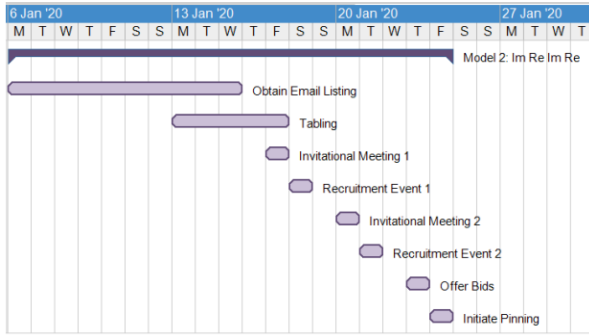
6 Jan '20 | 13 Jan '20 | 20 Jan '20 | 27 Jan '20

| M | T | W | T | F | S | S | M | T | W | T | F | S | S | M | T | W | T | F | S | S | M | T | W |
|---|---|---|---|---|---|---|---|---|---|---|---|---|---|---|---|---|---|---|---|---|---|---|---|

Model 2: Im Re Im Re

Obtain Email Listing

Tabling

Invitational Meeting 1

Recruitment Event 1

Invitational Meeting 2

Recruitment Event 2

Offer Bids

Initiate Pinning